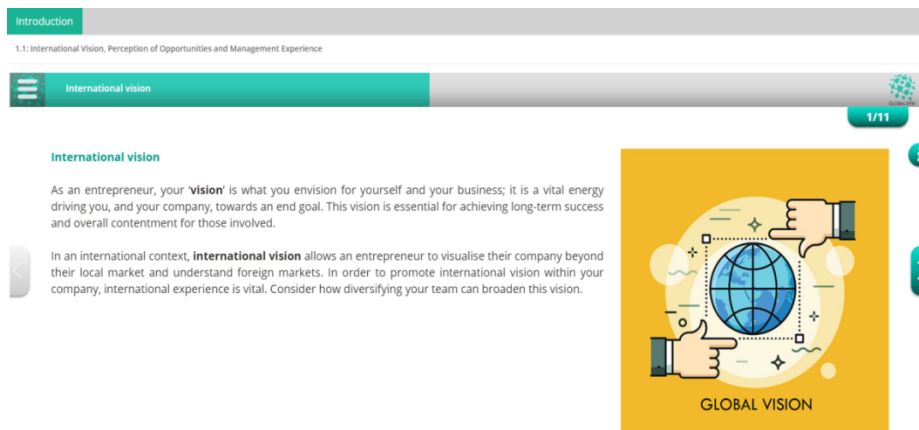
Introduction

1.1: International Vision, Perception of Opportunities and Management Experience

International vision

1/11

International vision

As an entrepreneur, your '**vision**' is what you envision for yourself and your business; it is a vital energy driving you, and your company, towards an end goal. This vision is essential for achieving long-term success and overall contentment for those involved.

In an international context, **international vision** allows an entrepreneur to visualise their company beyond their local market and understand foreign markets. In order to promote international vision within your company, international experience is vital. Consider how diversifying your team can broaden this vision.

GLOBAL VISION